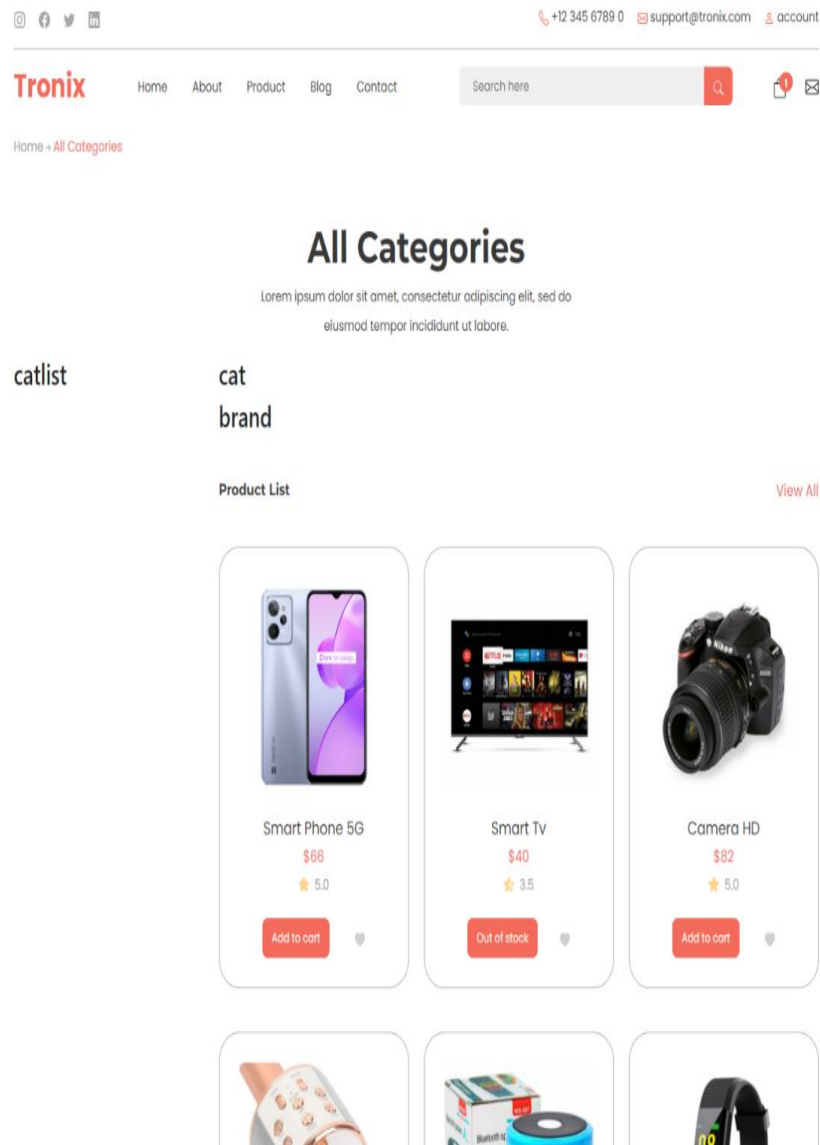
+12 345 6789 0 support@tronix.com account

Tronix

Home About Product Blog Contact

Search here

1

Home » All Categories

All Categories

Lorem ipsum dolor sit amet, consectetur adipiscing elit, sed do eiusmod tempor incididunt ut labore.

catlist

cat
brand

Product List

View All

Smart Phone 5G
$66
5.0
Add to cart

Smart Tv
$40
3.5
Out of stock

Camera HD
$82
5.0
Add to cart